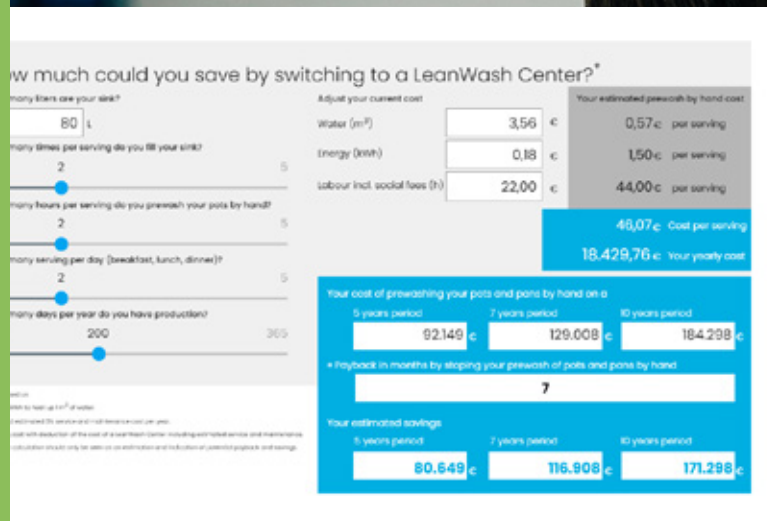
w much could you save by switching to a LeanWash Center?*

many liters are your sink?
80 L

many times per serving do you fill your sink?
2
5

many hours per serving do you prewash your pots by hand?
2
5

many serving per day (breakfast, lunch, dinner)?
2
5

many days per year do you have production?
200
365

Adjust your current cost

| | | | Your estimated prewash by hand cost |
|---|---|---|---|
| Water (m³) | 3,56 | € | 0,57€ per serving |
| Energy (kWh) | 0,18 | € | 1,50€ per serving |
| Labour incl. social fees (h) | 22,00 | € | 44,00€ per serving |

46,07€ Cost per serving
18.429,76€ Your yearly cost

Your cost of prewashing your pots and pans by hand on a

| 5 years period | 7 years period | 10 years period |
|---|---|---|
| 92.149 € | 129.008 € | 184.298 € |

• Payback in months by stoping your prewash of pots and pans by hand
7

Your estimated savings

| 5 years period | 7 years period | 10 years period |
|---|---|---|
| 80.649 € | 116.908 € | 171.298 € |

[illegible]
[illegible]
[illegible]
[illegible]
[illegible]